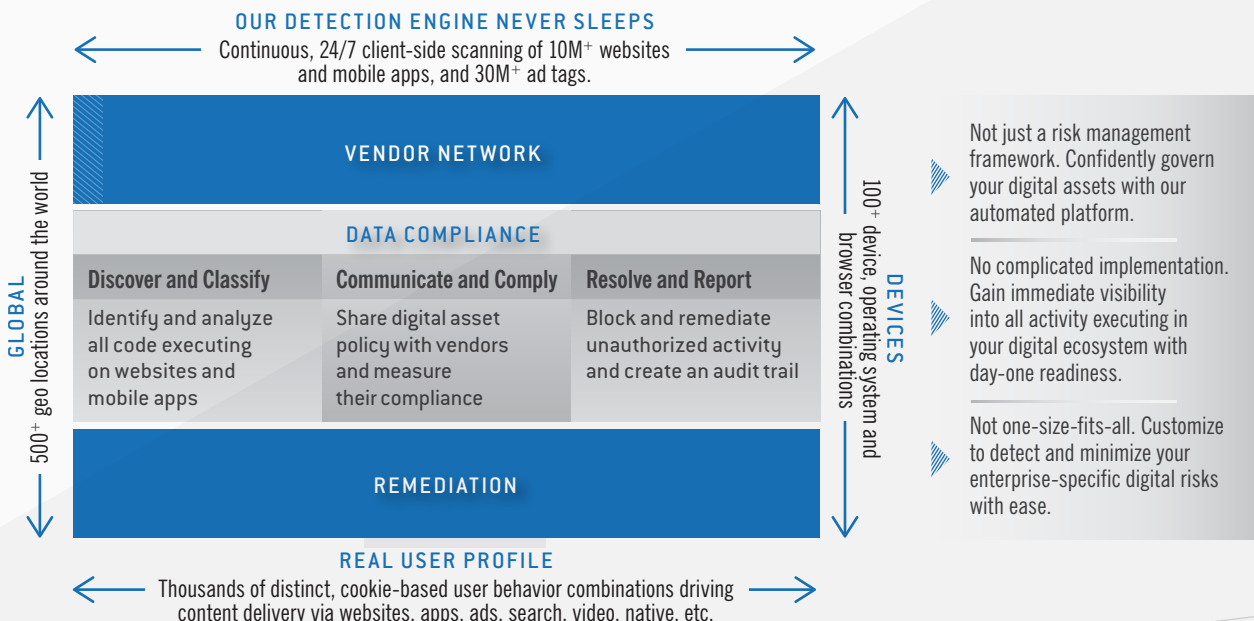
OUR DETECTION ENGINE NEVER SLEEPS

Continuous, 24/7 client-side scanning of 10M$^+$ websites and mobile apps, and 30M$^+$ ad tags.

GLOBAL

500$^+$ geo locations around the world

VENDOR NETWORK

DATA COMPLIANCE

| Discover and Classify | Communicate and Comply | Resolve and Report |
|---|---|---|
| Identify and analyze all code executing on websites and mobile apps | Share digital asset policy with vendors and measure their compliance | Block and remediate unauthorized activity and create an audit trail |

REMEDIATION

DEVICES

100$^+$ device, operating system and browser combinations

REAL USER PROFILE

Thousands of distinct, cookie-based user behavior combinations driving content delivery via websites, apps, ads, search, video, native, etc.

Not just a risk management framework. Confidently govern your digital assets with our automated platform.

No complicated implementation. Gain immediate visibility into all activity executing in your digital ecosystem with day-one readiness.

Not one-size-fits-all. Customize to detect and minimize your enterprise-specific digital risks with ease.